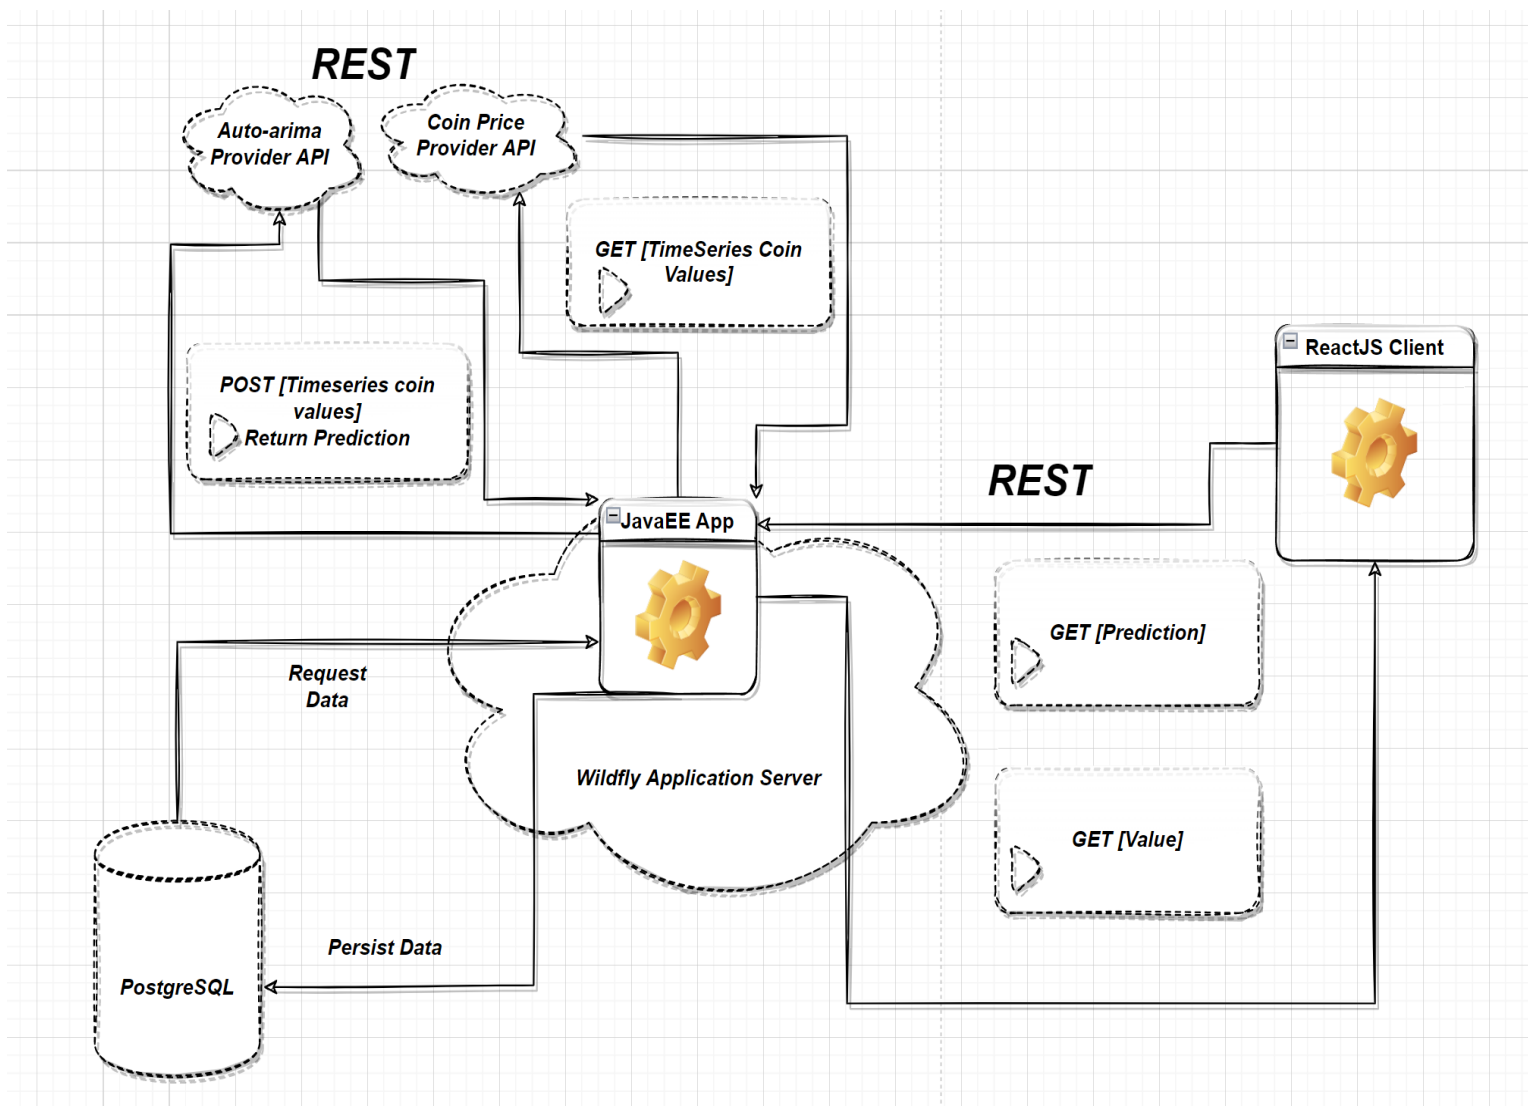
REST

Auto-arima Provider API

Coin Price Provider API

GET [TimeSeries Coin Values]

POST [Timeseries coin values] Return Prediction

ReactJS Client

REST

JavaEE App

GET [Prediction]

Request Data

Wildfly Application Server

GET [Value]

Persist Data

PostgreSQL